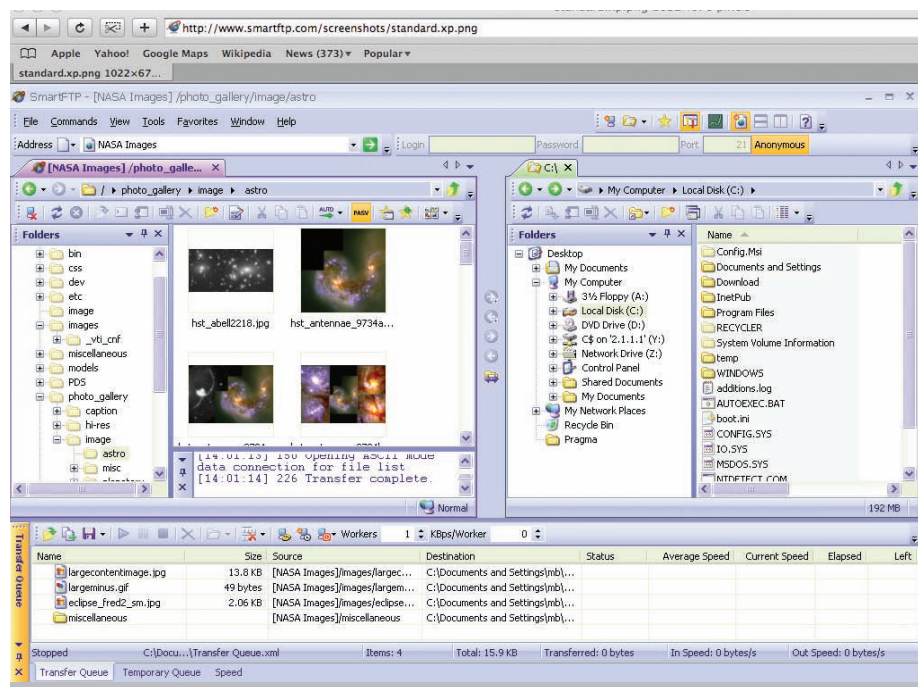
http://www.smartftp.com/screenshots/standard.xp.png

Apple Yahoo! Google Maps Wikipedia News (373) ▾ Popular ▾

standard.xp.png 1022×67...

SmartFTP - [NASA Images] /photo_gallery/image/astro

File Commands View Tools Favorites Window Help

Address NASA Images Login Password Port 21 Anonymous

[NASA Images] /photo_galle...

/ ▸ photo_gallery ▸ image ▸ astro

PASV

Folders

bin
css
dev
etc
image
images
_vti_cnf
miscellaneous
models
PDS
photo_gallery
caption
hi-res
image
astro
misc

hst_abell2218.jpg
hst_antennae_9734a...

[14:01:13] 150 Opening ASCII mode data connection for file list
[14:01:14] 226 Transfer complete.

Normal

C:\

My Computer ▸ Local Disk (C:) ▸

Folders

Desktop
My Documents
My Computer
3½ Floppy (A:)
Local Disk (C:)
DVD Drive (D:)
C$ on '2.1.1.1' (Y:)
Network Drive (Z:)
Control Panel
Shared Documents
My Documents
My Network Places
Recycle Bin
Pragma

Name

Config.Msi
Documents and Settings
Download
InetPub
Program Files
RECYCLER
System Volume Information
temp
WINDOWS
additions.log
AUTOEXEC.BAT
boot.ini
CONFIG.SYS
IO.SYS
MSDOS.SYS
NTDETECT.COM

192 MB

Transfer Queue

Workers 1 KBps/Worker 0

| Name | Size | Source | Destination | Status | Average Speed | Current Speed | Elapsed | Left |
|---|---|---|---|---|---|---|---|---|
| largecontentimage.jpg | 13.8 KB | [NASA Images]/images/largec... | C:\Documents and Settings\mb\... | | | | | |
| largeminus.gif | 49 bytes | [NASA Images]/images/largem... | C:\Documents and Settings\mb\... | | | | | |
| eclipse_fred2_sm.jpg | 2.06 KB | [NASA Images]/images/eclipse... | C:\Documents and Settings\mb\... | | | | | |
| miscellaneous | | [NASA Images]/miscellaneous | C:\Documents and Settings\mb\... | | | | | |

Stopped C:\Docu...\Transfer Queue.xml Items: 4 Total: 15.9 KB Transferred: 0 bytes In Speed: 0 bytes/s Out Speed: 0 bytes/s

Transfer Queue Temporary Queue Speed